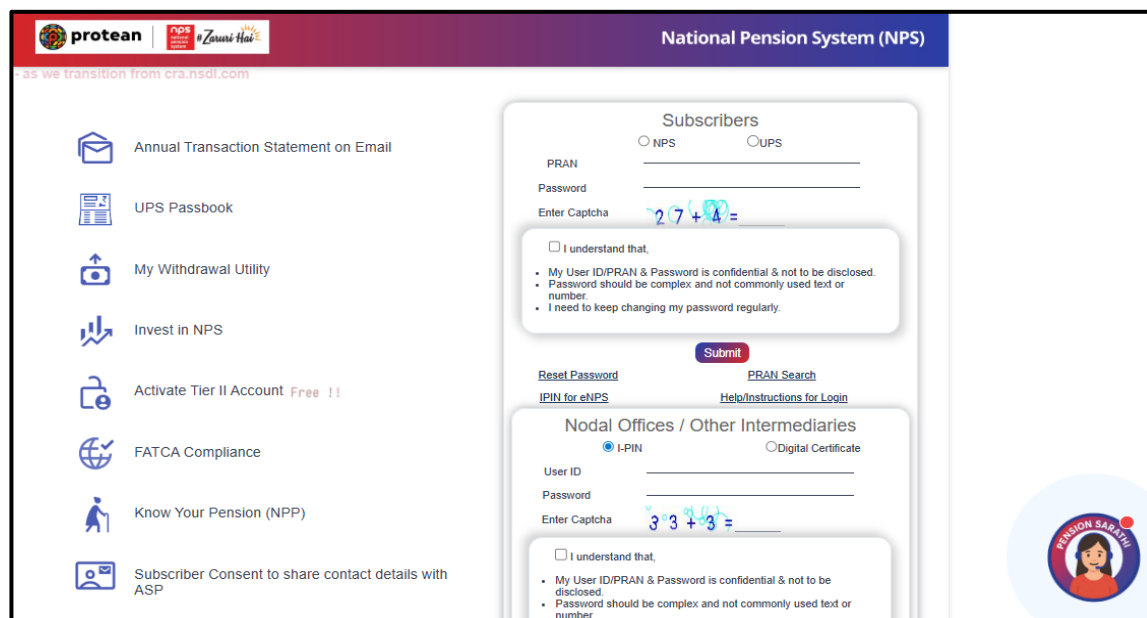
protean | nps national pension system #Zaruri Hai

National Pension System (NPS)

- as we transition from cra.nsdl.com

Annual Transaction Statement on Email

UPS Passbook

My Withdrawal Utility

Invest in NPS

Activate Tier II Account Free !!

FATCA Compliance

Know Your Pension (NPP)

Subscriber Consent to share contact details with ASP

Subscribers

NPS UPS

PRAN

Password

Enter Captcha 27 + 4 =

I understand that,

- My User ID/PRAN & Password is confidential & not to be disclosed.
- Password should be complex and not commonly used text or number.
- I need to keep changing my password regularly.

Submit

Reset Password

PRAN Search

IPIN for eNPS

Help/Instructions for Login

Nodal Offices / Other Intermediaries

I-PIN Digital Certificate

User ID

Password

Enter Captcha 33 + 3 =

I understand that,

- My User ID/PRAN & Password is confidential & not to be disclosed.
- Password should be complex and not commonly used text or number.

PENSION SARATHI